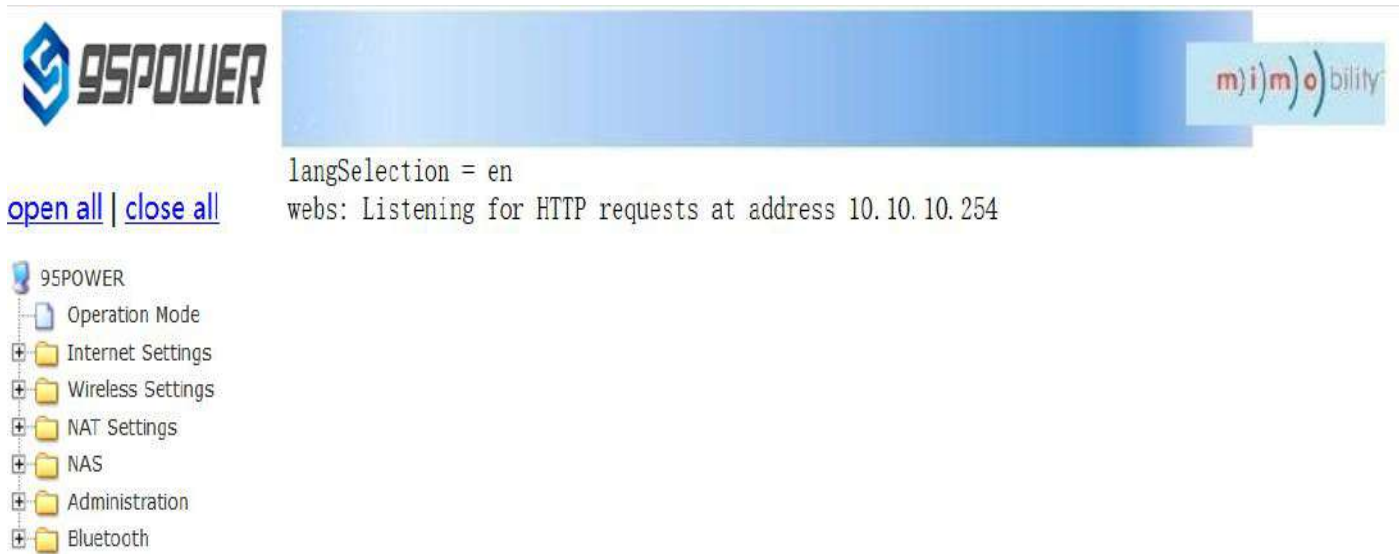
95POWER

m)i)m)o)bility

open all | close all

langSelection = en
webs: Listening for HTTP requests at address 10.10.10.254

95POWER
Operation Mode
Internet Settings
Wireless Settings
NAT Settings
NAS
Administration
Bluetooth